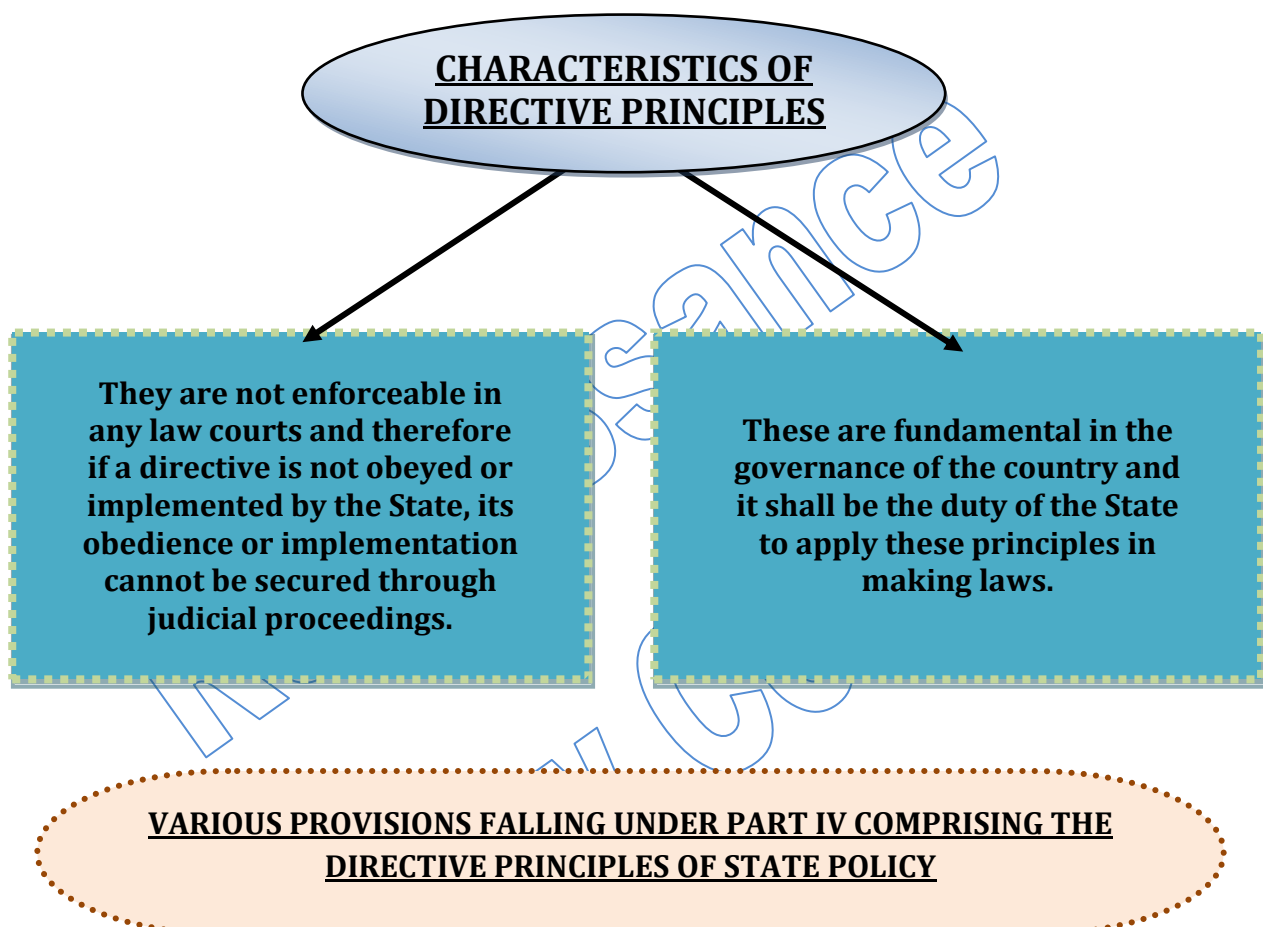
CHARACTERISTICS OF DIRECTIVE PRINCIPLES

They are not enforceable in any law courts and therefore if a directive is not obeyed or implemented by the State, its obedience or implementation cannot be secured through judicial proceedings.

These are fundamental in the governance of the country and it shall be the duty of the State to apply these principles in making laws.

VARIOUS PROVISIONS FALLING UNDER PART IV COMPRISING THE DIRECTIVE PRINCIPLES OF STATE POLICY